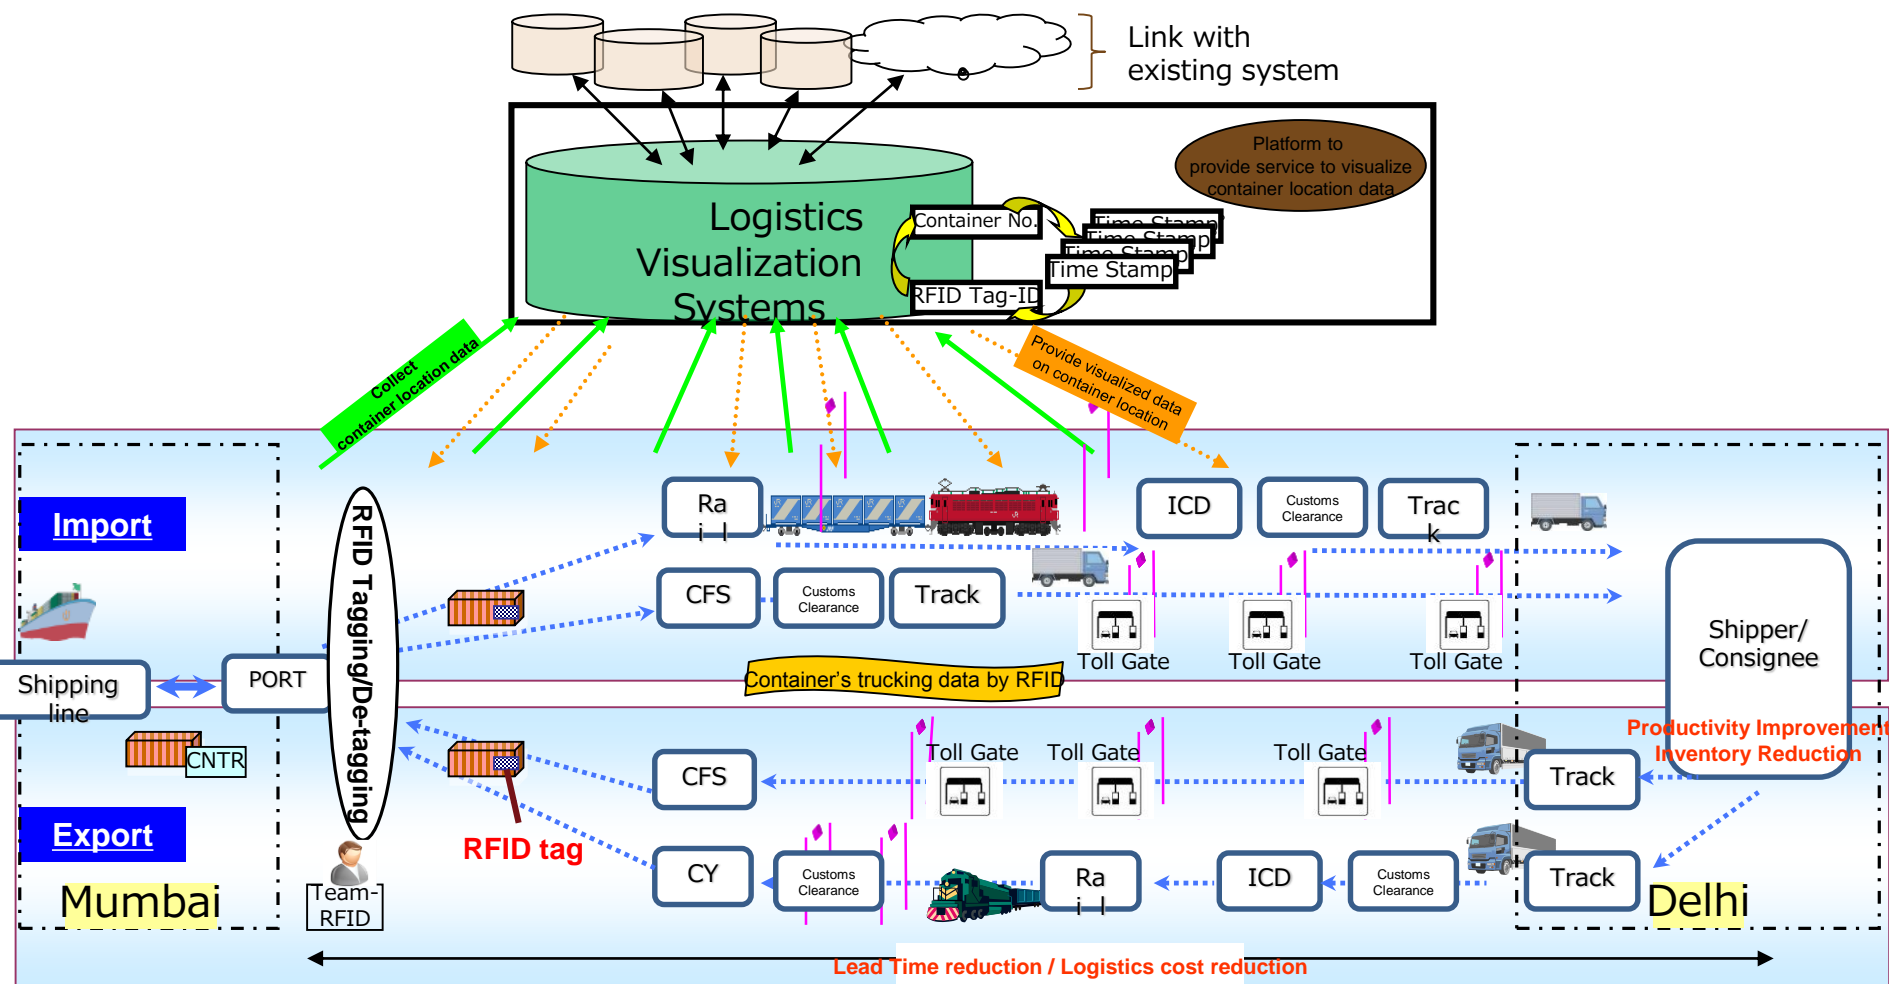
Link with existing system

Logistics Visualization Systems

Container No.

Time Stamp
Time Stamp
Time Stamp
Time Stamp

RFID Tag-ID

Platform to provide service to visualize container location data

Collect container location data

Provide visualized data on container location

Import

RFID Tagging/De-tagging

Ra i l

CFS

Customs Clearance

Track

ICD

Customs Clearance

Trac k

Toll Gate

Toll Gate

Toll Gate

Container's trucking data by RFID

Shipping line

PORT

CNTR

Shipper/ Consignee

Productivity Improvement
Inventory Reduction

Toll Gate

Toll Gate

Toll Gate

CFS

Track

Export

RFID tag

CY

Customs Clearance

Ra i l

ICD

Customs Clearance

Track

Mumbai

Team-RFID

Delhi

Lead Time reduction / Logistics cost reduction